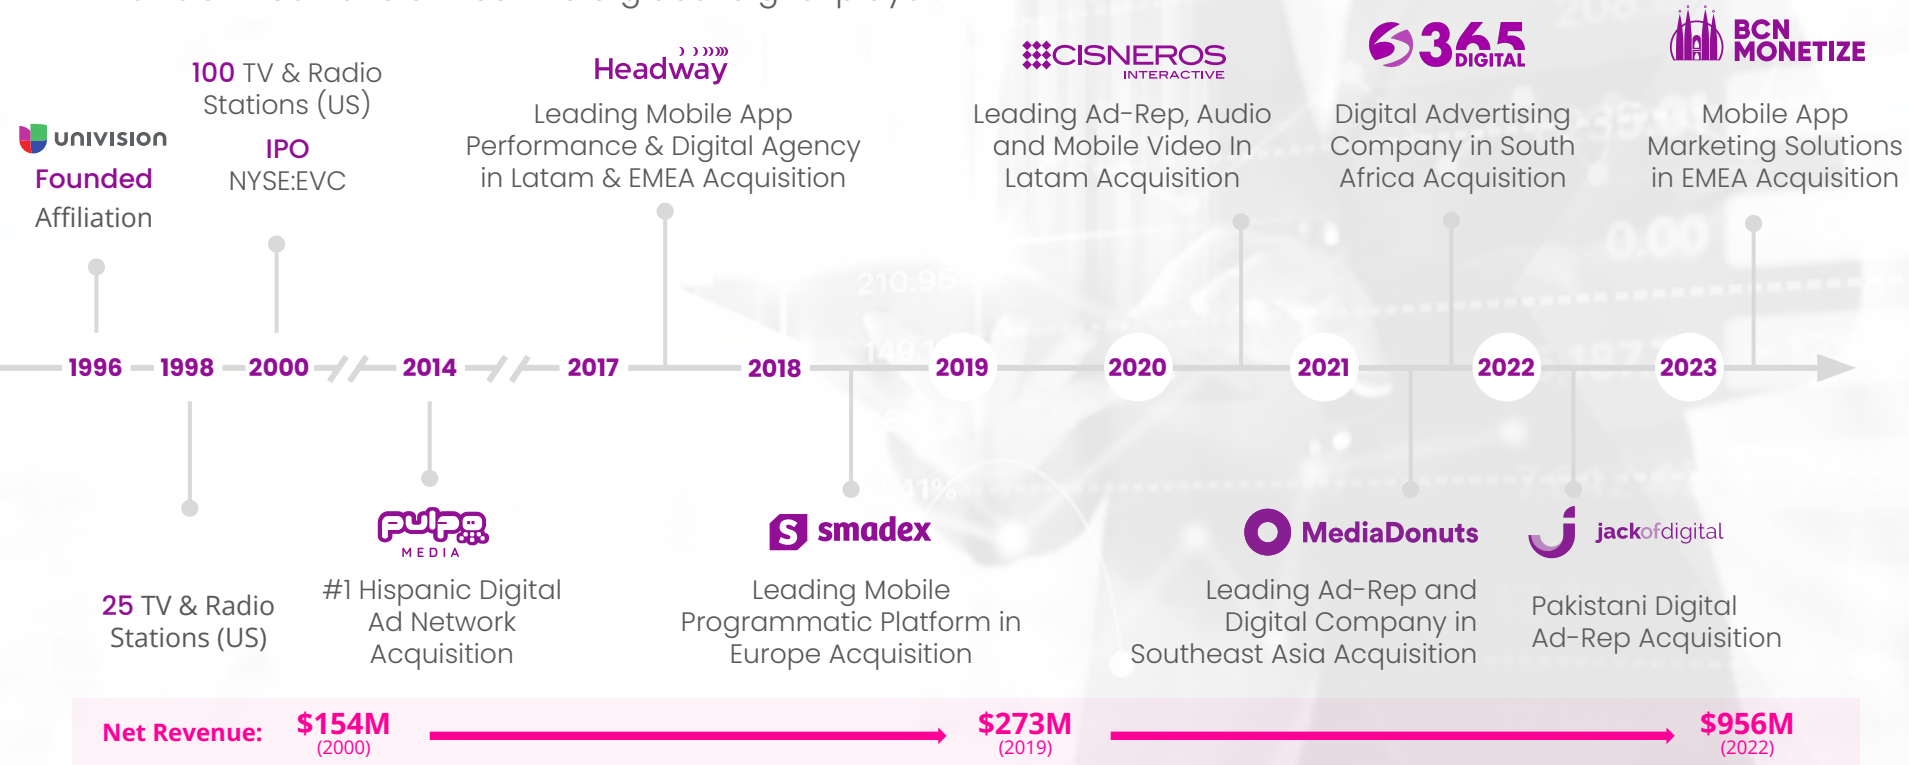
univision
Founded
Affiliation

100 TV & Radio Stations (US)
IPO
NYSE:EVC

Headway
Leading Mobile App Performance & Digital Agency in Latam & EMEA Acquisition

CISNEROS INTERACTIVE
Leading Ad-Rep, Audio and Mobile Video In Latam Acquisition

365 DIGITAL
Digital Advertising Company in South Africa Acquisition

BCN MONETIZE
Mobile App Marketing Solutions in EMEA Acquisition

1996 1998 2000 2014 2017 2018 2019 2020 2021 2022 2023

25 TV & Radio Stations (US)

pulpo MEDIA
#1 Hispanic Digital Ad Network Acquisition

smadex
Leading Mobile Programmatic Platform in Europe Acquisition

MediaDonuts
Leading Ad-Rep and Digital Company in Southeast Asia Acquisition

jackofdigital
Pakistani Digital Ad-Rep Acquisition

Net Revenue: $154M (2000) $273M (2019) $956M (2022)